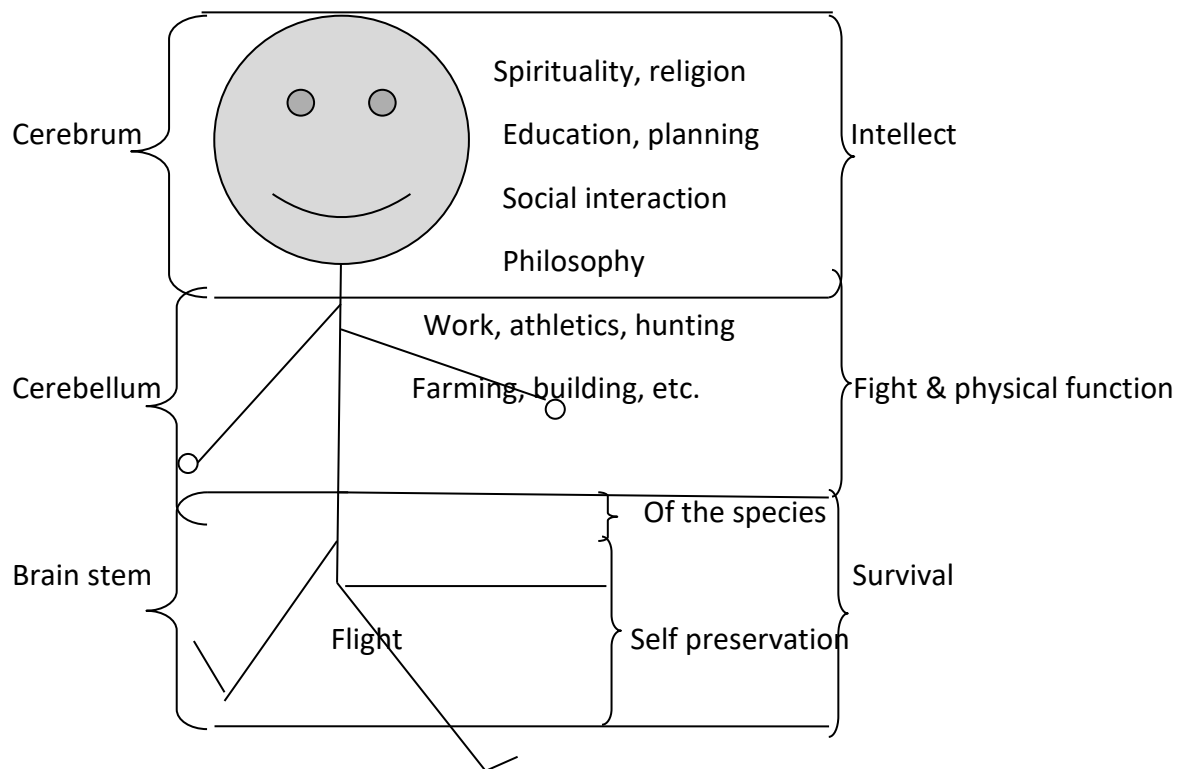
Cerebrum

Spirituality, religion

Education, planning

Social interaction

Philosophy

Intellect

Cerebellum

Work, athletics, hunting

Farming, building, etc.

Fight & physical function

Of the species

Brain stem

Survival

Flight

Self preservation